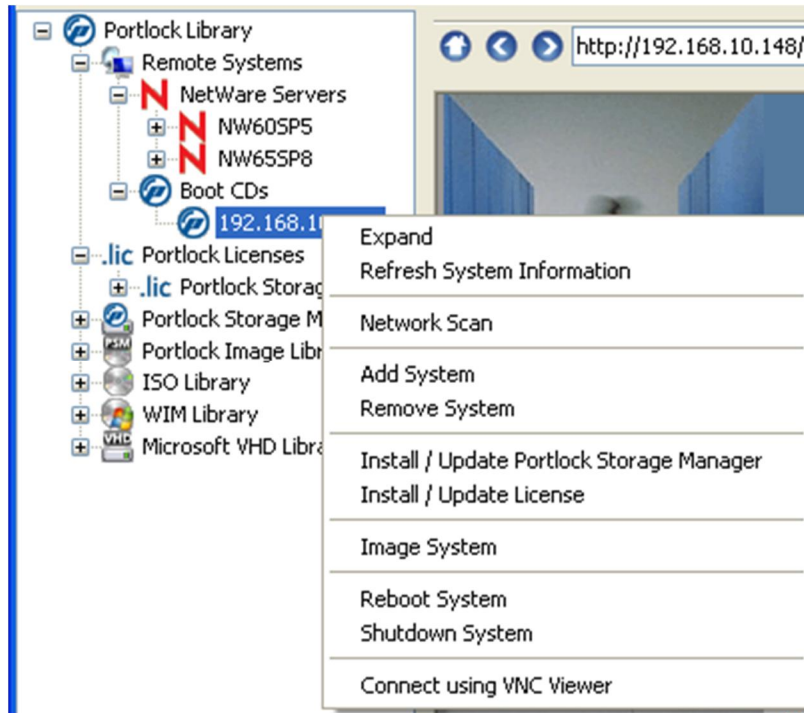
Portlock Library
Remote Systems
NetWare Servers
NW60SP5
NW65SP8
Boot CDs
192.168.1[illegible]
.lic Portlock Licenses
.lic Portlock Storag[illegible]
Portlock Storage M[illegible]
Portlock Image Libr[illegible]
ISO Library
WIM Library
Microsoft VHD Libra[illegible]

http://192.168.10.148/

Expand
Refresh System Information
Network Scan
Add System
Remove System
Install / Update Portlock Storage Manager
Install / Update License
Image System
Reboot System
Shutdown System
Connect using VNC Viewer